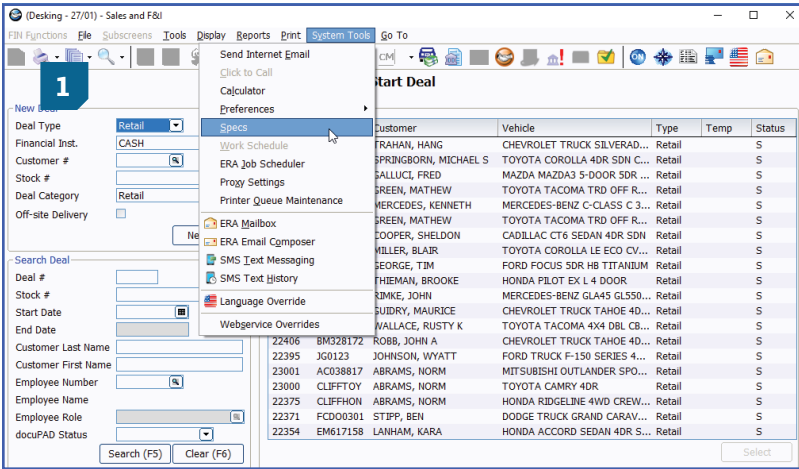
(Desking - 27/01) - Sales and F&I

FIN Functions File Subscreens Tools Display Reports Print System Tools Go To

1

Start Deal

Send Internet Email
Click to Call
Calculator
Preferences
Specs
Work Schedule
ERA Job Scheduler
Proxy Settings
Printer Queue Maintenance
ERA Mailbox
ERA Email Composer
SMS Text Messaging
SMS Text History
Language Override
Webservice Overrides

New Deal
Deal Type Retail
Financial Inst. CASH
Customer #
Stock #
Deal Category Retail
Off-site Delivery
Ne

Search Deal
Deal #
Stock #
Start Date
End Date
Customer Last Name
Customer First Name
Employee Number
Employee Name
Employee Role
docuPAD Status
Search (F5) Clear (F6)

| | | Customer | Vehicle | Type | Temp | Status |
|---|---|---|---|---|---|---|
| | | TRAHAN, HANG | CHEVROLET TRUCK SILVERAD... | Retail | | S |
| | | SPRINGBORN, MICHAEL S | TOYOTA COROLLA 4DR SDN C... | Retail | | S |
| | | GALLUCI, FRED | MAZDA MAZDA3 5-DOOR 5DR ... | Retail | | S |
| | | GREEN, MATHEW | TOYOTA TACOMA TRD OFF R... | Retail | | S |
| | | MERCEDES, KENNETH | MERCEDES-BENZ C-CLASS C 3... | Retail | | S |
| | | GREEN, MATHEW | TOYOTA TACOMA TRD OFF R... | Retail | | S |
| | | COOPER, SHELDON | CADILLAC CT6 SEDAN 4D SDN | Retail | | S |
| | | MILLER, BLAIR | TOYOTA COROLLA LE ECO CV... | Retail | | S |
| | | GEORGE, TIM | FORD FOCUS 5DR HB TITANIUM | Retail | | S |
| | | THIEMAN, BROOKE | HONDA PILOT EX L 4 DOOR | Retail | | S |
| | | RIMKE, JOHN | MERCEDES-BENZ GLA45 GL550... | Retail | | S |
| | | GUIDRY, MAURICE | CHEVROLET TRUCK TAHOE 4D... | Retail | | S |
| | | WALLACE, RUSTY K | TOYOTA TACOMA 4X4 DBL CB... | Retail | | S |
| 22406 | BM328172 | ROBB, JOHN A | CHEVROLET TRUCK TAHOE 4D... | Retail | | S |
| 22395 | JG0123 | JOHNSON, WYATT | FORD TRUCK F-150 SERIES 4... | Retail | | S |
| 23001 | AC038817 | ABRAMS, NORM | MITSUBISHI OUTLANDER SPO... | Retail | | S |
| 23000 | CLIFFTOY | ABRAMS, NORM | TOYOTA CAMRY 4DR | Retail | | S |
| 22375 | CLIFFHON | ABRAMS, NORM | HONDA RIDGELINE 4WD CREW... | Retail | | S |
| 22371 | FCDO0301 | STIPP, BEN | DODGE TRUCK GRAND CARAV... | Retail | | S |
| 22354 | EM617158 | LANHAM, KARA | HONDA ACCORD SEDAN 4DR S... | Retail | | S |

Select